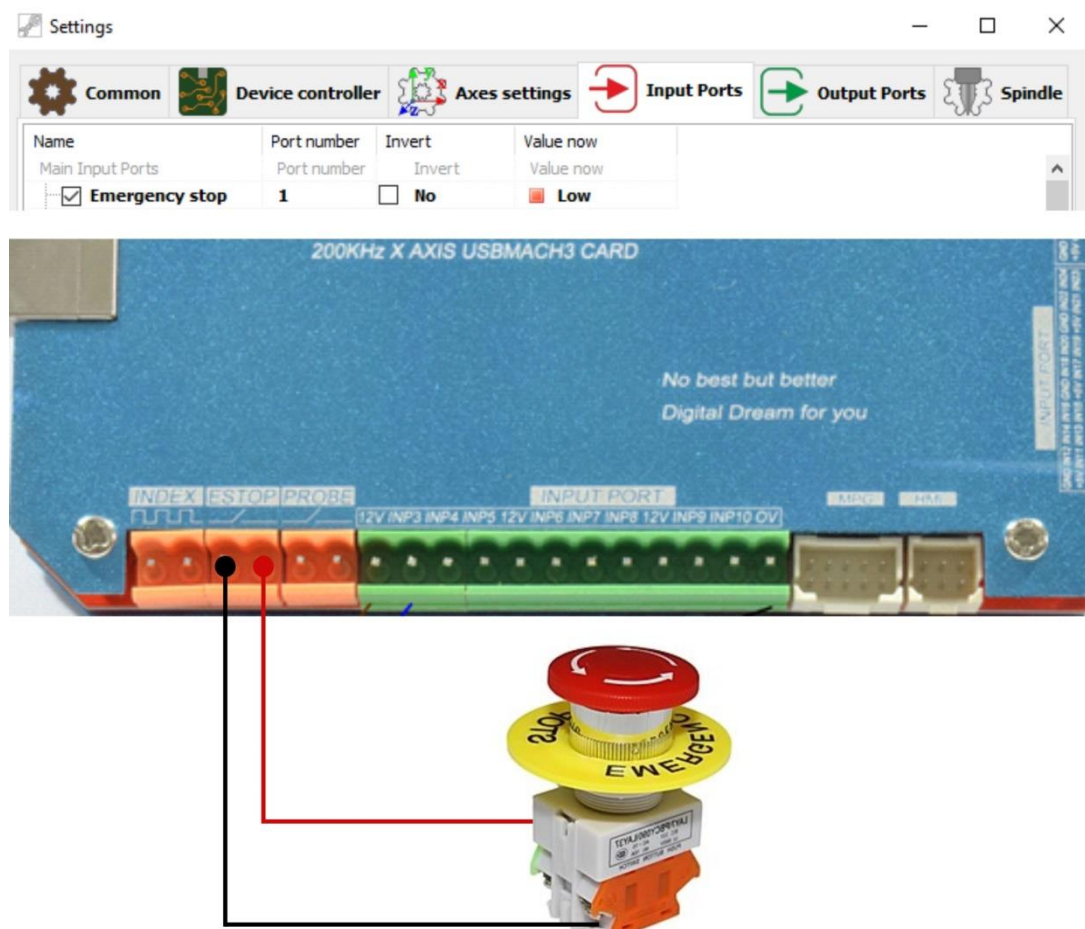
Settings

Common | Device controller | Axes settings | Input Ports | Output Ports | Spindle

| Name | Port number | Invert | Value now |
|---|---|---|---|
| Main Input Ports | Port number | Invert | Value now |
| ☑ Emergency stop | 1 | ☐ No | Low |

200KHz X AXIS USBMACH3 CARD

No best but better
Digital Dream for you

INPUT PORT

INDEX ESTOP PROBE

INPUT PORT
12V INP3 INP4 INP5 12V INP6 INP7 INP8 12V INP9 INP10 0V

MPG HMI

EMERGENCY STOP

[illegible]